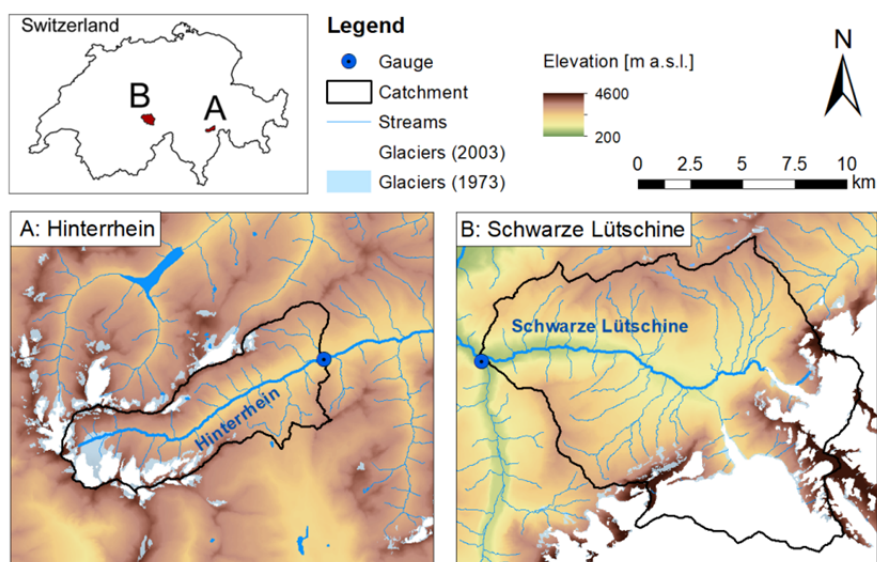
Switzerland

B

A

Legend

Gauge

Catchment

Streams

Glaciers (2003)

Glaciers (1973)

Elevation [m a.s.l.]

4600

200

N

0 2.5 5 7.5 10 km

A: Hinterrhein

Hinterrhein

B: Schwarze Lütschine

Schwarze Lütschine